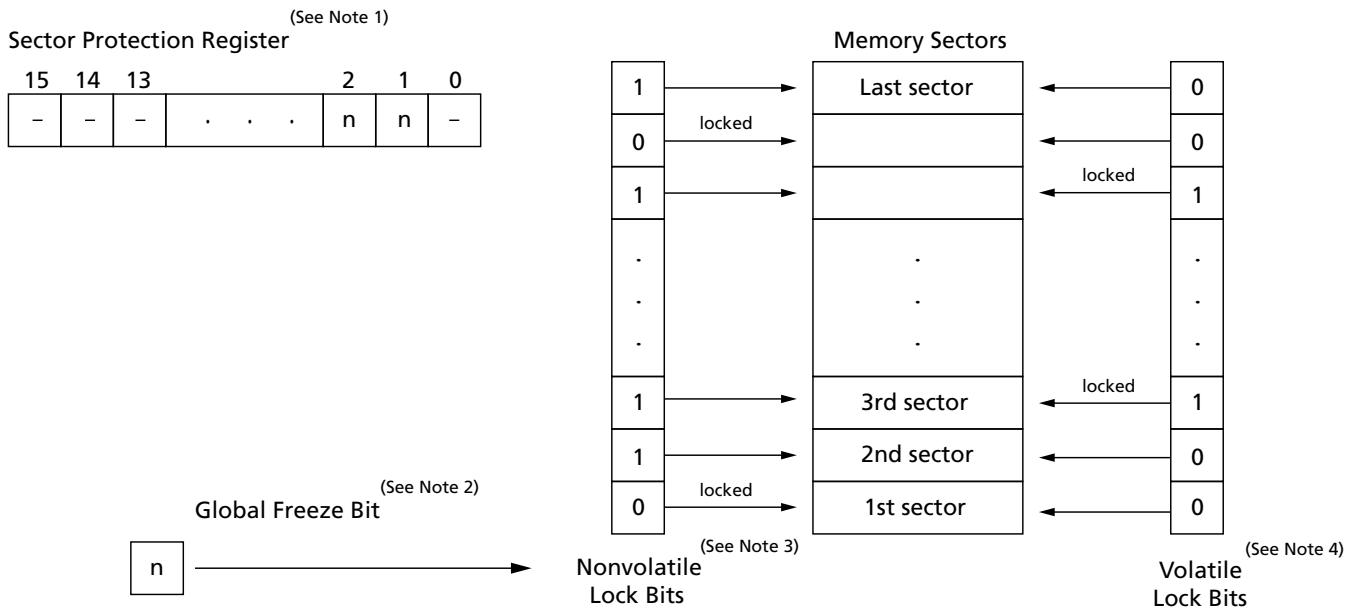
(See Note 1)
Sector Protection Register

| 15 | 14 | 13 | | 2 | 1 | 0 |
|---|---|---|---|---|---|---|
| – | – | – | . . . | n | n | – |

Memory Sectors

| Nonvolatile Lock Bits | | Memory Sectors | | Volatile Lock Bits |
|---|---|---|---|---|
| 1 | | Last sector | | 0 |
| 0 | locked | | | 0 |
| 1 | | | locked | 1 |
| . | | . | | . |
| . | | . | | . |
| . | | . | | . |
| 1 | | 3rd sector | locked | 1 |
| 1 | | 2nd sector | | 0 |
| 0 | locked | 1st sector | | 0 |

(See Note 2)
Global Freeze Bit

n

(See Note 3)
Nonvolatile Lock Bits

(See Note 4)
Volatile Lock Bits